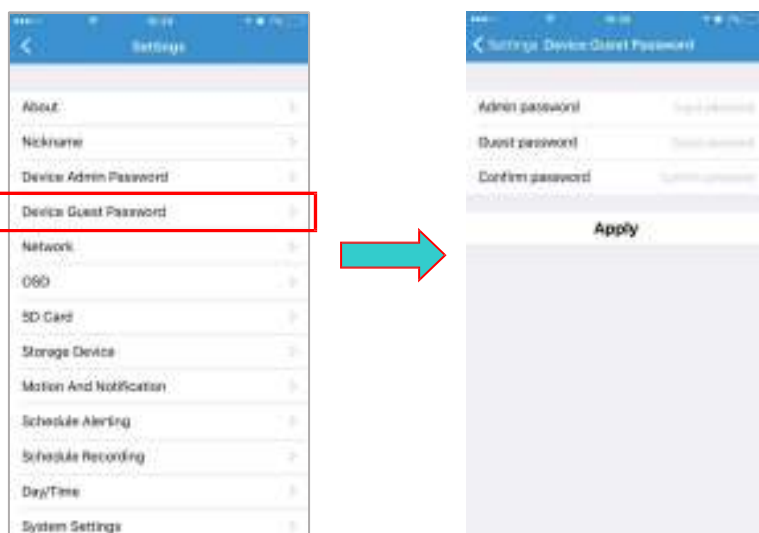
Settings

About
Nickname
Device Admin Password
Device Guest Password
Network
OSD
SD Card
Storage Device
Motion And Notification
Schedule Alerting
Schedule Recording
Day/Time
System Settings

Settings Device Guest Password

Admin password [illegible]
Guest password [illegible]
Confirm password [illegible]

Apply